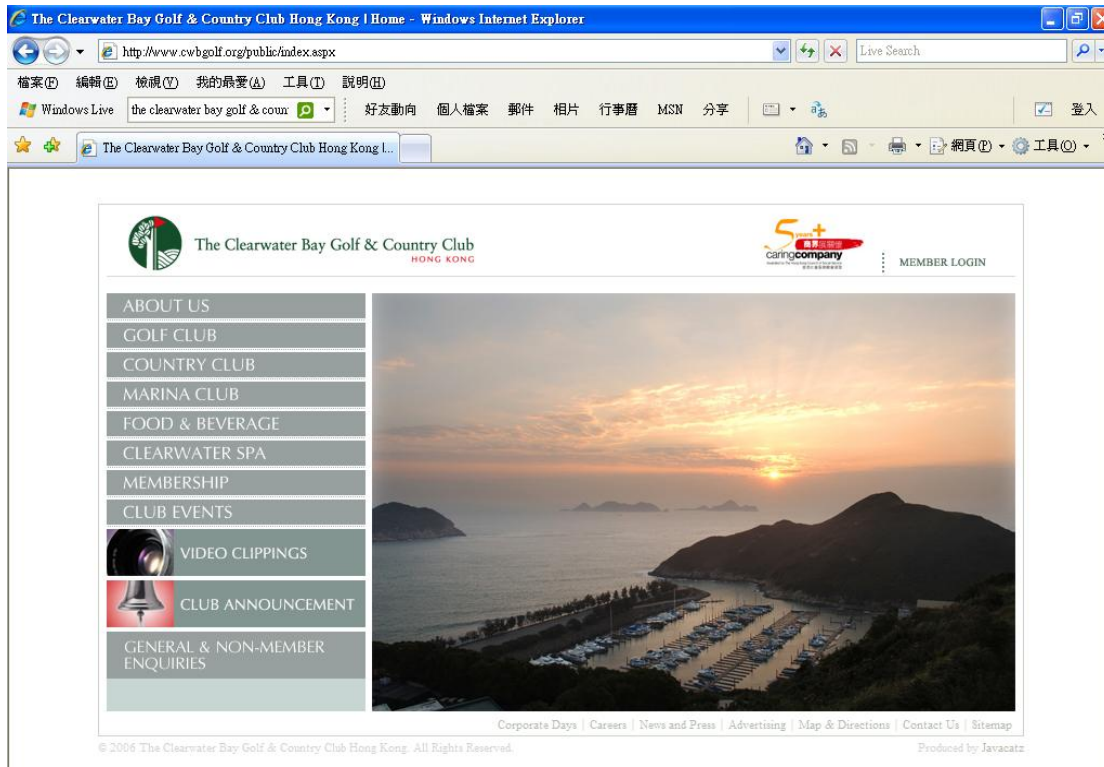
The Clearwater Bay Golf & Country Club Hong Kong | Home - Windows Internet Explorer

http://www.cwbgolf.org/public/index.aspx

Live Search

檔案(F) 編輯(E) 檢視(V) 我的最愛(A) 工具(T) 說明(H)

Windows Live the clearwater bay golf & coun 好友動向 個人檔案 郵件 相片 行事曆 MSN 分享 登入

The Clearwater Bay Golf & Country Club Hong Kong I...

網頁(P) 工具(O)

The Clearwater Bay Golf & Country Club
HONG KONG

5 years+ 商界展關懷 caringcompany

MEMBER LOGIN

ABOUT US
GOLF CLUB
COUNTRY CLUB
MARINA CLUB
FOOD & BEVERAGE
CLEARWATER SPA
MEMBERSHIP
CLUB EVENTS
VIDEO CLIPPINGS
CLUB ANNOUNCEMENT
GENERAL & NON-MEMBER ENQUIRIES

Corporate Days | Careers | News and Press | Advertising | Map & Directions | Contact Us | Sitemap

© 2006 The Clearwater Bay Golf & Country Club Hong Kong. All Rights Reserved.

Produced by Javacatz